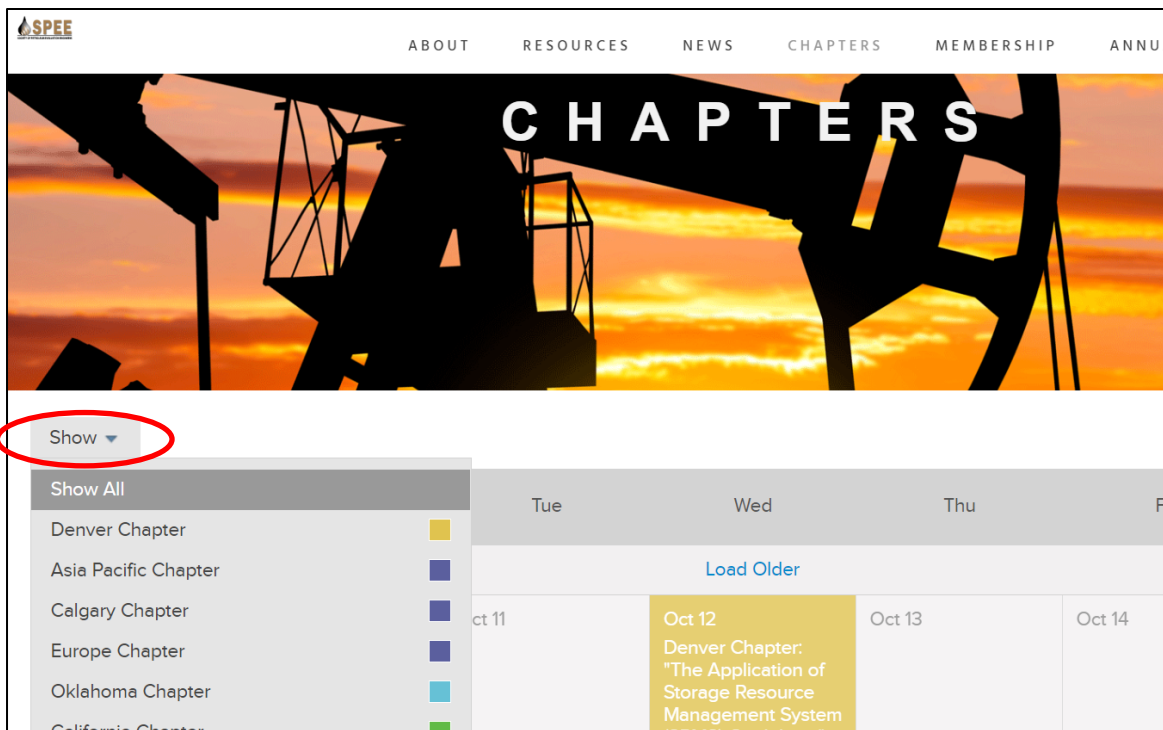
SPEE

ABOUT RESOURCES NEWS CHAPTERS MEMBERSHIP ANNU

CHAPTERS

Show

Show All
Denver Chapter
Asia Pacific Chapter
Calgary Chapter
Europe Chapter
Oklahoma Chapter
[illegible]

Tue Wed Thu

Load Older

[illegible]ct 11

Oct 12
Denver Chapter: "The Application of Storage Resource Management System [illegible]

Oct 13

Oct 14